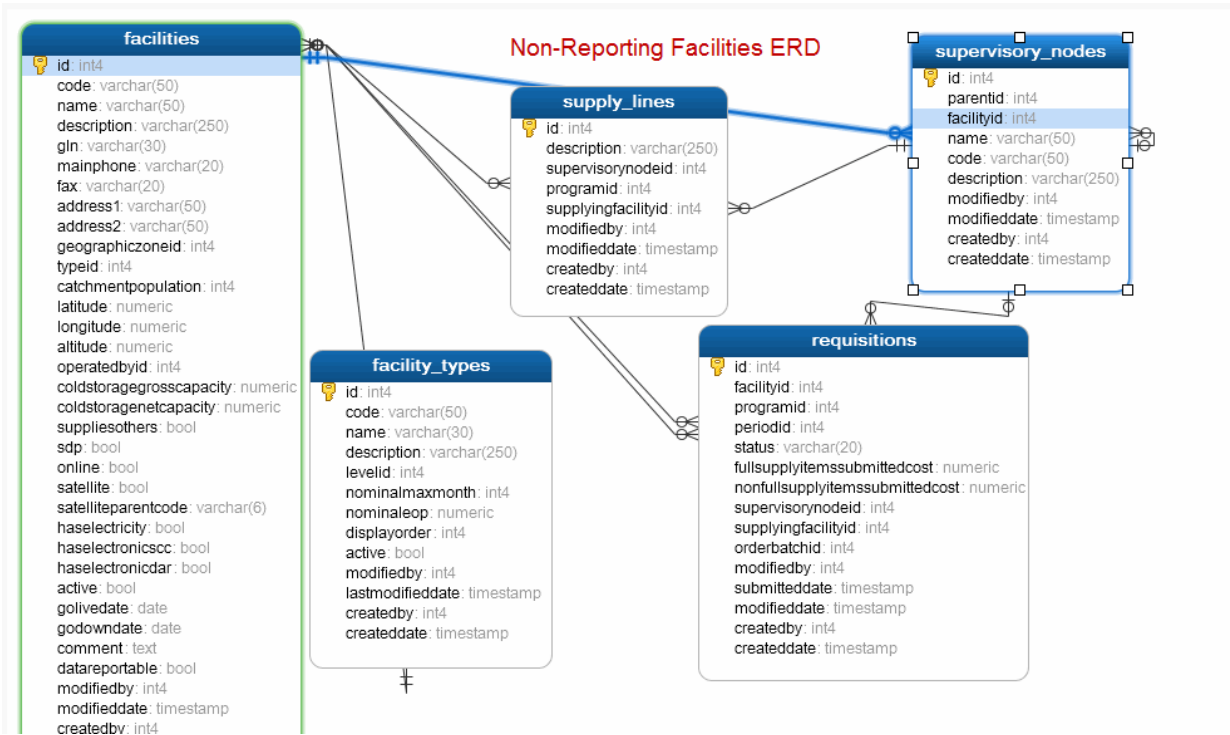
Non-Reporting Facilities ERD

facilities
id: int4
code: varchar(50)
name: varchar(50)
description: varchar(250)
gln: varchar(30)
mainphone: varchar(20)
fax: varchar(20)
address1: varchar(50)
address2: varchar(50)
geographiczoneid: int4
typeid: int4
catchmentpopulation: int4
latitude: numeric
longitude: numeric
altitude: numeric
operatedbyid: int4
coldstoragegrosscapacity: numeric
coldstoragenetcapacity: numeric
suppliesothers: bool
sdp: bool
online: bool
satellite: bool
satelliteparentcode: varchar(6)
haselectricity: bool
haselectronicscc: bool
haselectronicdar: bool
active: bool
golivedate: date
godowndate: date
comment: text
datareportable: bool
modifiedby: int4
modifieddate: timestamp
createdby: int4

supply_lines
id: int4
description: varchar(250)
supervisorynodeid: int4
programid: int4
supplyingfacilityid: int4
modifiedby: int4
modifieddate: timestamp
createdby: int4
createddate: timestamp

supervisory_nodes
id: int4
parentid: int4
facilityid: int4
name: varchar(50)
code: varchar(50)
description: varchar(250)
modifiedby: int4
modifieddate: timestamp
createdby: int4
createddate: timestamp

facility_types
id: int4
code: varchar(50)
name: varchar(30)
description: varchar(250)
levelid: int4
nominalmaxmonth: int4
nominaleop: numeric
displayorder: int4
active: bool
modifiedby: int4
lastmodifieddate: timestamp
createdby: int4
createddate: timestamp

requisitions
id: int4
facilityid: int4
programid: int4
periodid: int4
status: varchar(20)
fullsupplyitemssubmittedcost: numeric
nonfullsupplyitemssubmittedcost: numeric
supervisorynodeid: int4
supplyingfacilityid: int4
orderbatchid: int4
modifiedby: int4
submitteddate: timestamp
modifieddate: timestamp
createdby: int4
createddate: timestamp